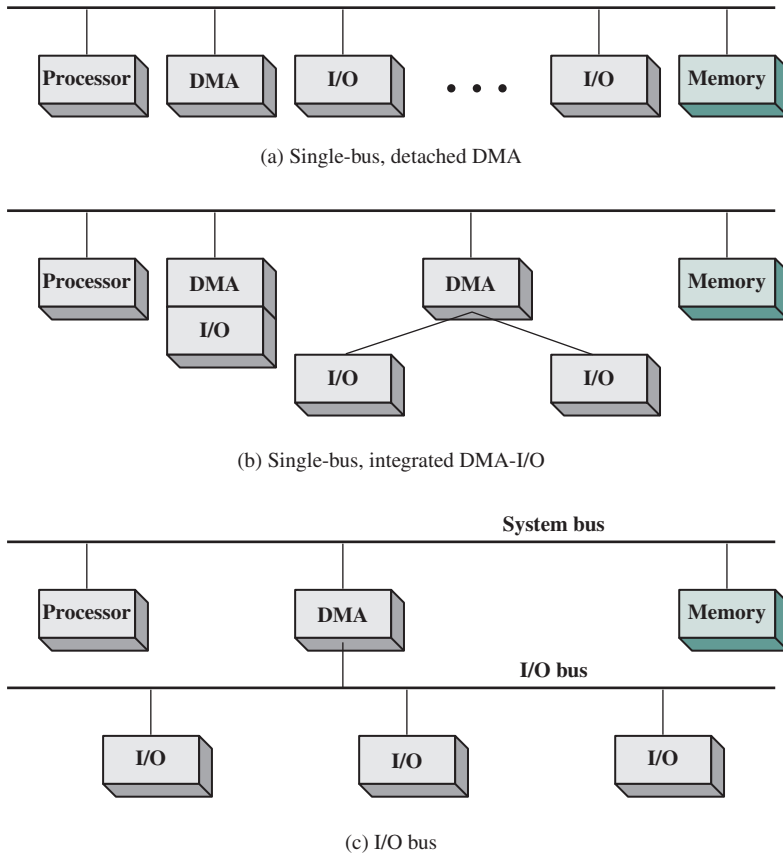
Processor

DMA

I/O

• • •

I/O

Memory

(a) Single-bus, detached DMA

Processor

DMA

I/O

DMA

Memory

I/O

I/O

(b) Single-bus, integrated DMA-I/O

System bus

Processor

DMA

Memory

I/O bus

I/O

I/O

I/O

(c) I/O bus